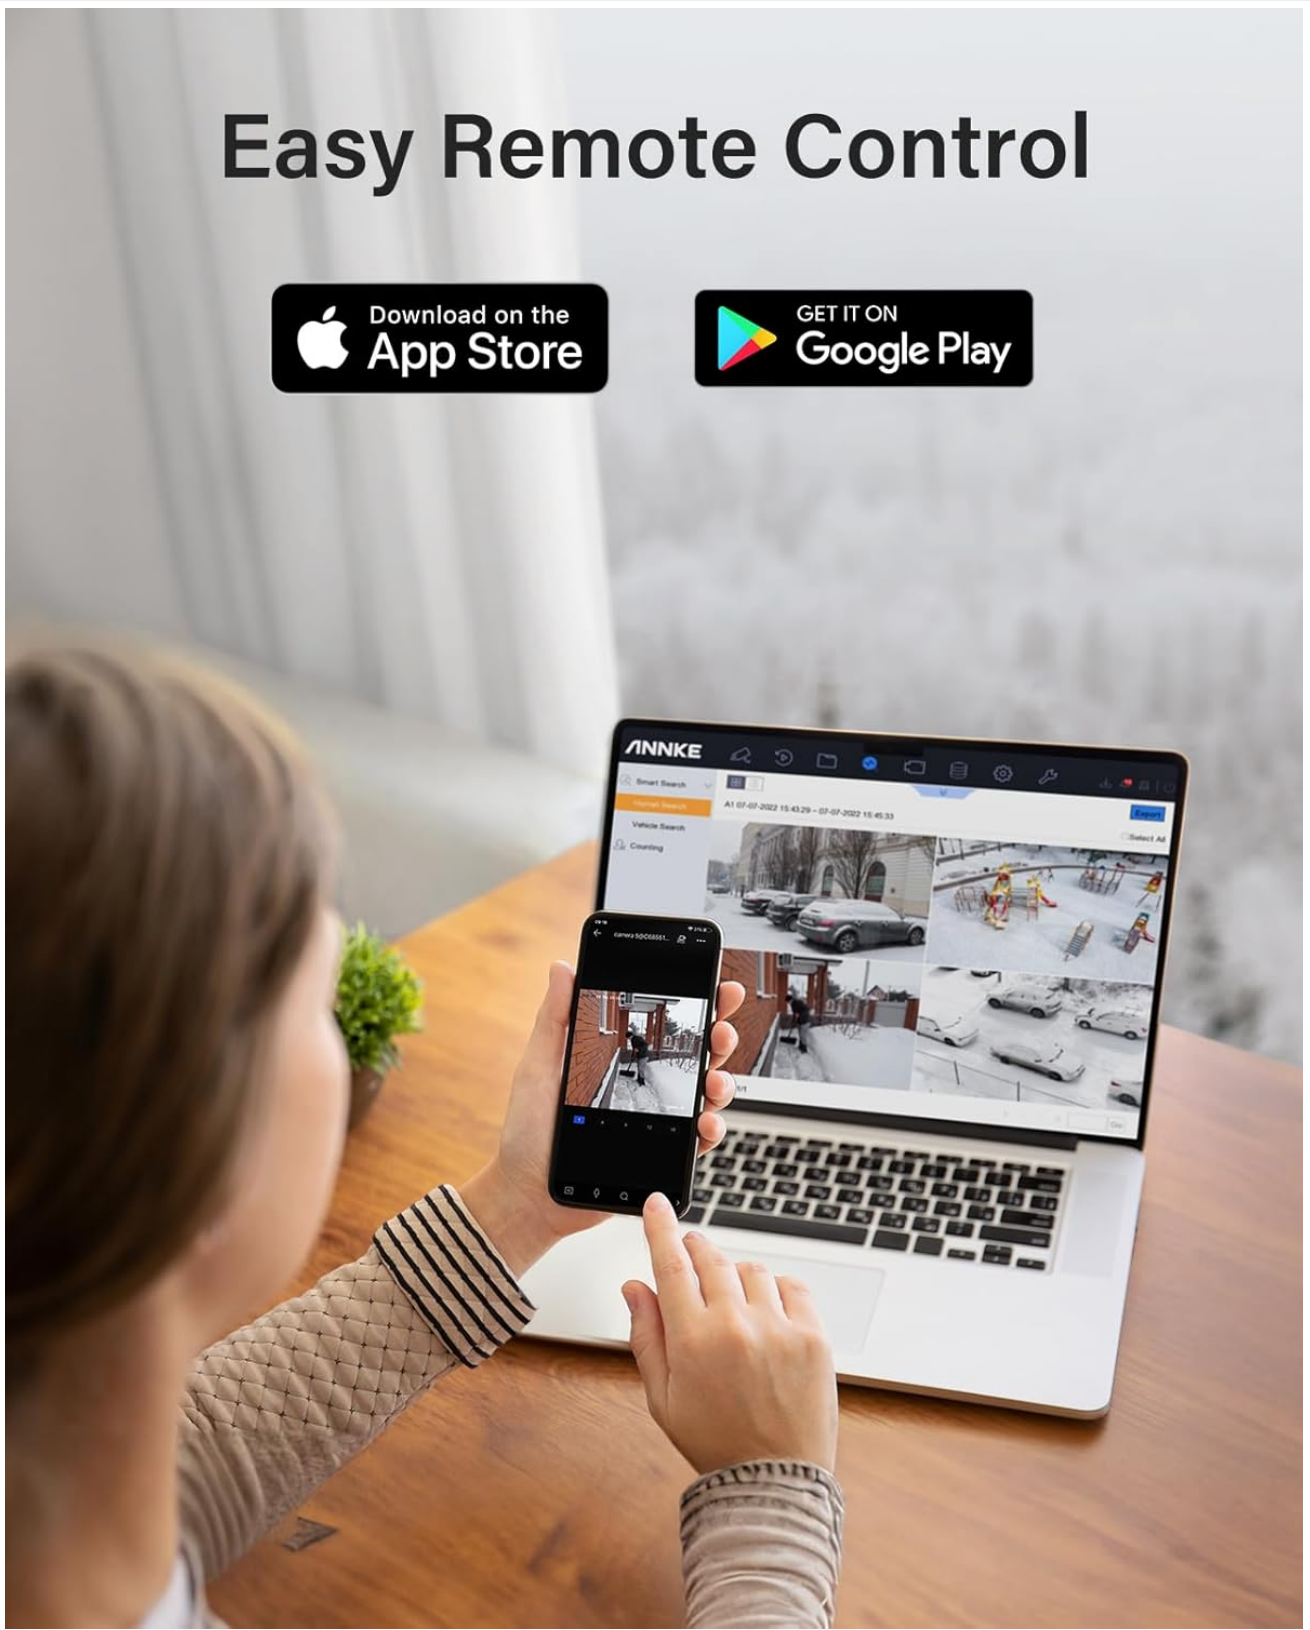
Easy Remote Control

Download on the
App Store

GET IT ON
Google Play

ANNKE

Smart Search
Human Search
Vehicle Search
Counting

A1 07-07-2022 15:43:29 – 07-07-2022 15:45:33

Export

Select All

camera 5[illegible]